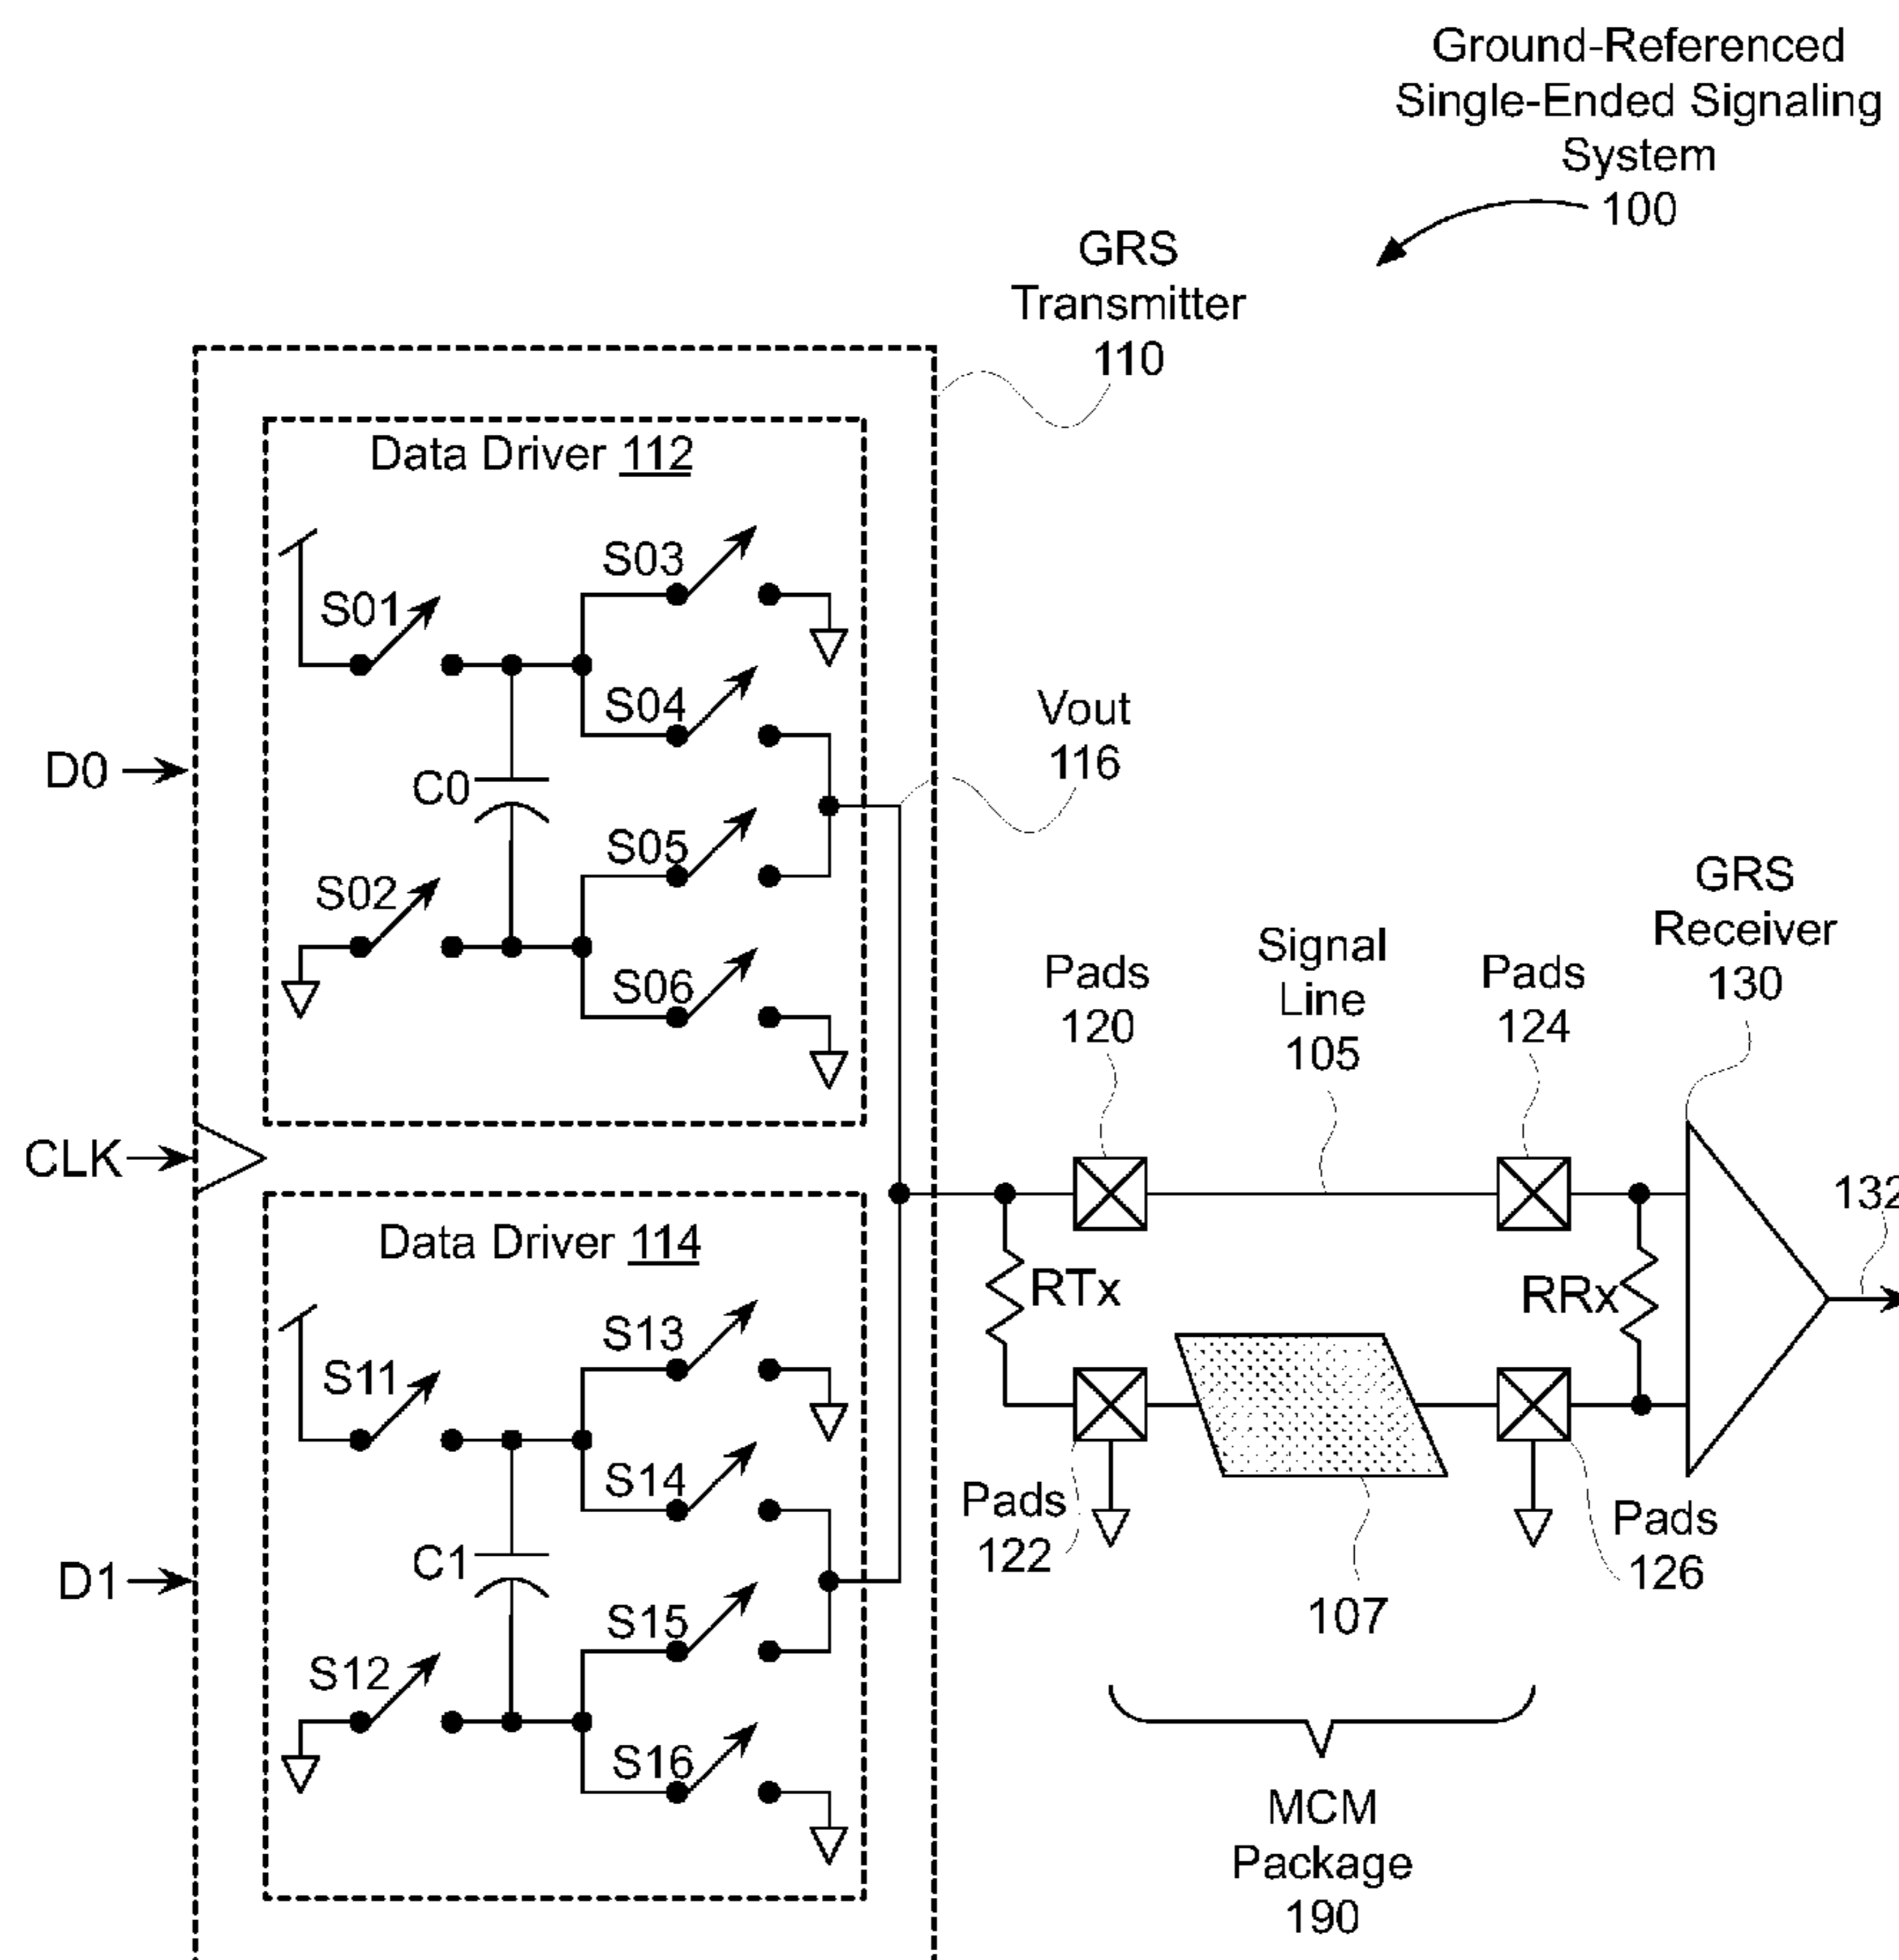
Ground-Referenced Single-Ended Signaling System 100

GRS Transmitter 110

Data Driver 112

S01
S03
S04
C0
S05
S02
S06

D0
Vout 116

CLK

Data Driver 114

S11
S13
S14
C1
S15
S12
S16

D1

Pads 120
Signal Line 105
Pads 124
GRS Receiver 130
132

RTx
RRx

Pads 122
107
Pads 126

MCM Package 190